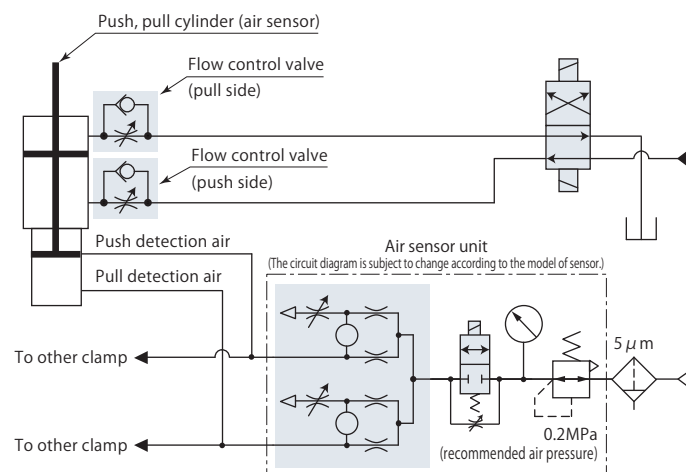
Push, pull cylinder (air sensor)

Flow control valve (pull side)

Flow control valve (push side)

Push detection air

Pull detection air

Air sensor unit
(The circuit diagram is subject to change according to the model of sensor.)

To other clamp

To other clamp

$5\,\mu$m

0.2MPa
(recommended air pressure)